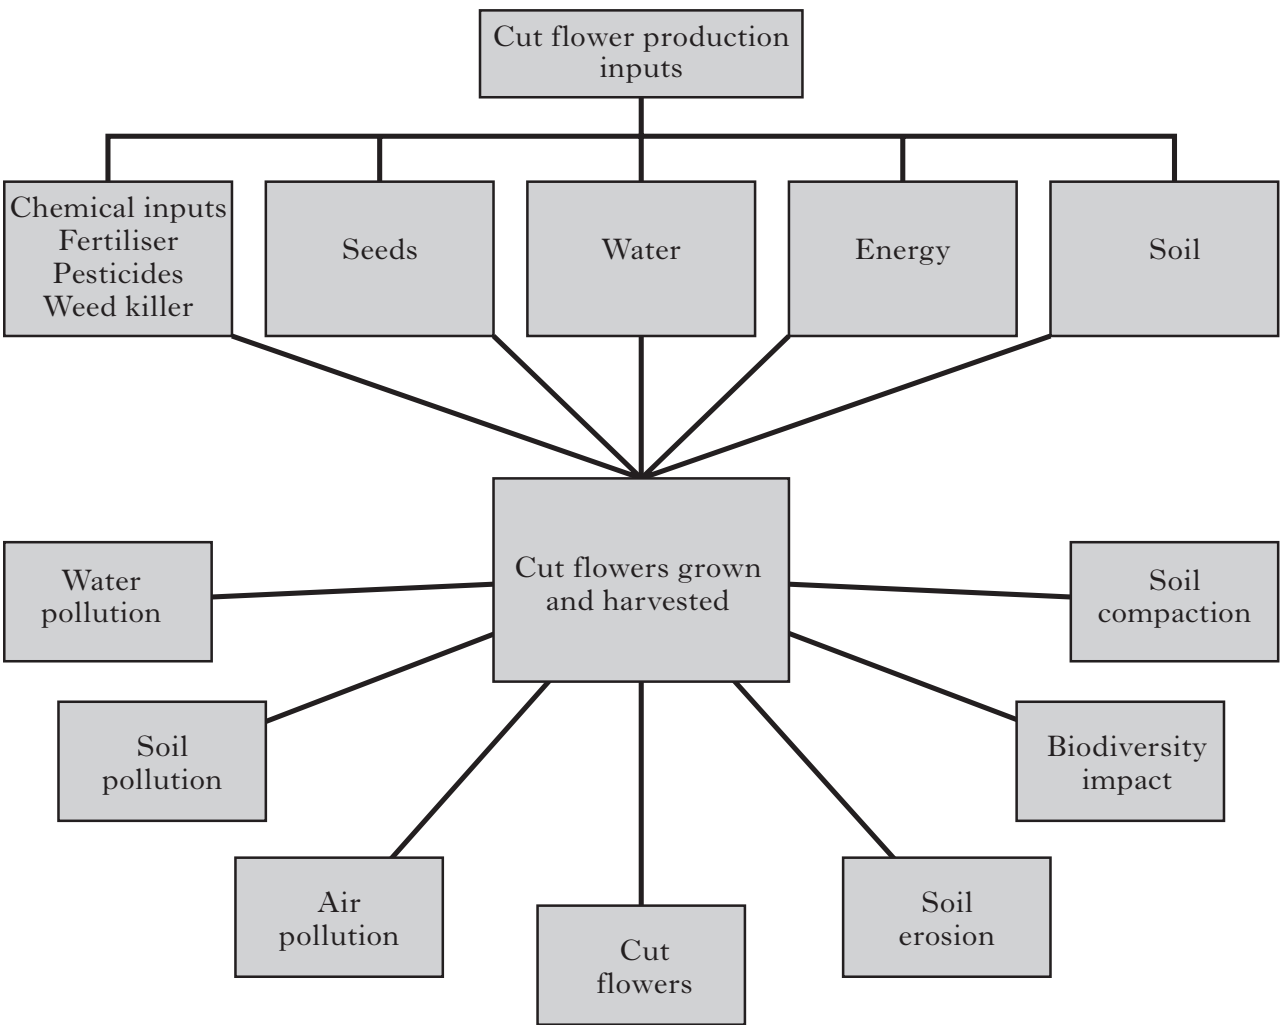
Cut flower production inputs

Chemical inputs
Fertiliser
Pesticides
Weed killer

Seeds

Water

Energy

Soil

Cut flowers grown and harvested

Water pollution

Soil compaction

Soil pollution

Biodiversity impact

Air pollution

Cut flowers

Soil erosion